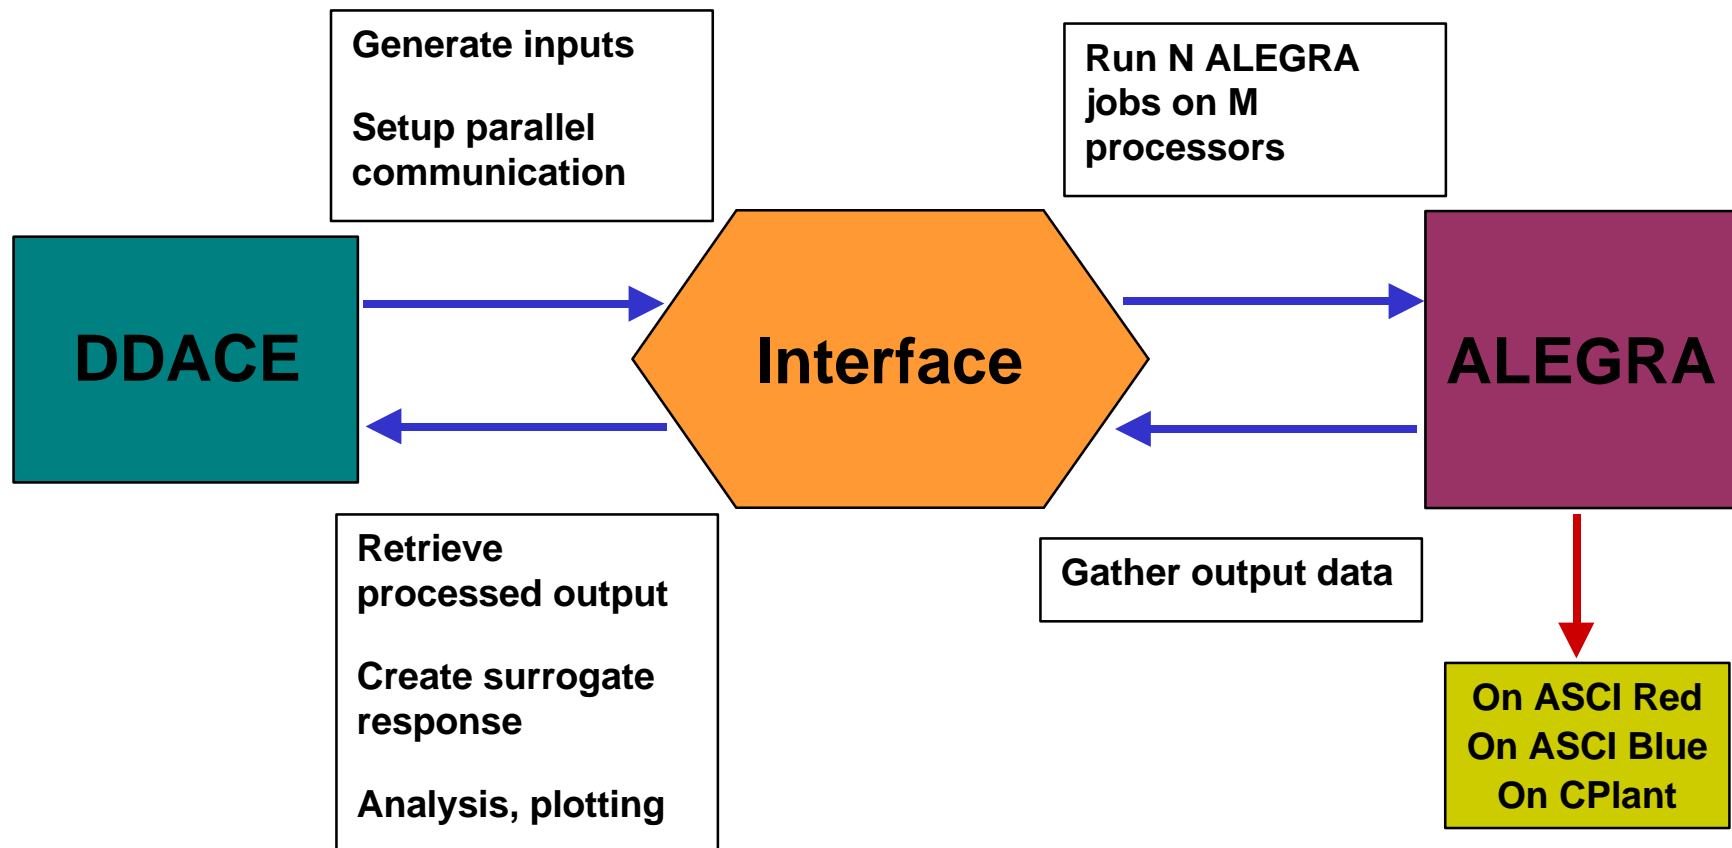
Generate inputs

Setup parallel communication

Run N ALEGRA jobs on M processors

DDACE

Interface

ALEGRA

Retrieve processed output

Create surrogate response

Analysis, plotting

Gather output data

On ASCI Red
On ASCI Blue
On CPlant